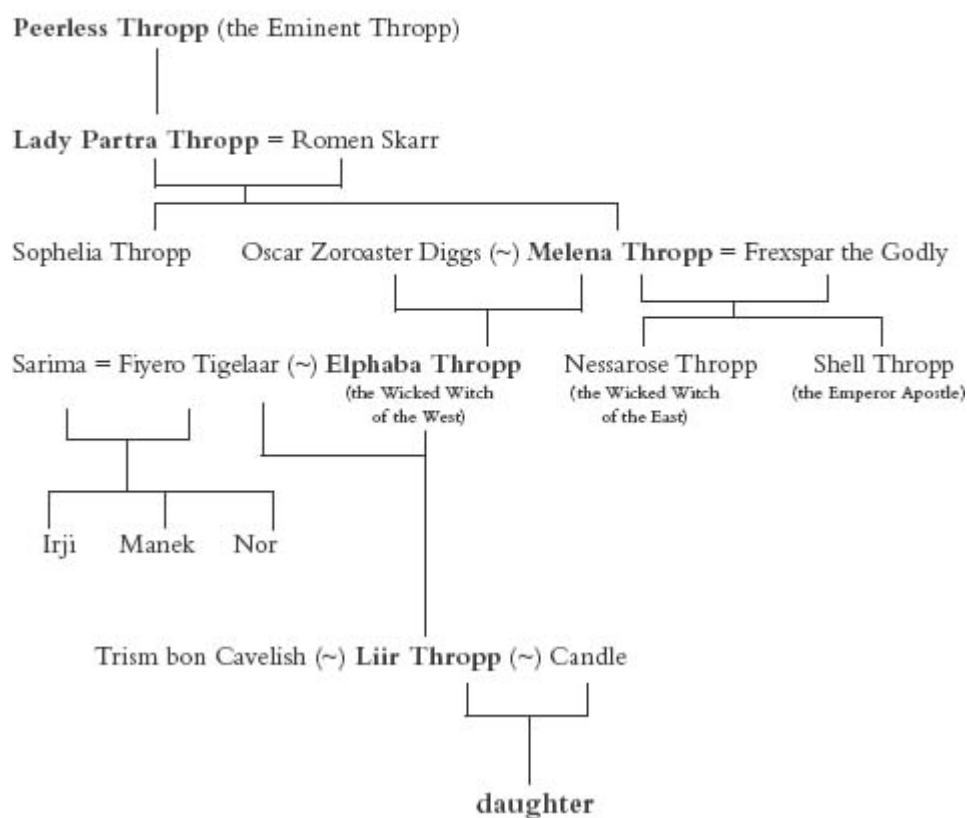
Peerless Thropp (the Eminent Thropp)

Lady Partra Thropp = Romen Skarr

Sophelia Thropp

Oscar Zoroaster Diggs (~) Melena Thropp = Frexspar the Godly

Sarima = Fiyero Tigelaar (~) Elphaba Thropp (the Wicked Witch of the West)

Nessarose Thropp (the Wicked Witch of the East)

Shell Thropp (the Emperor Apostle)

Irji

Manek

Nor

Trism bon Cavelish (~) Liir Thropp (~) Candle

daughter